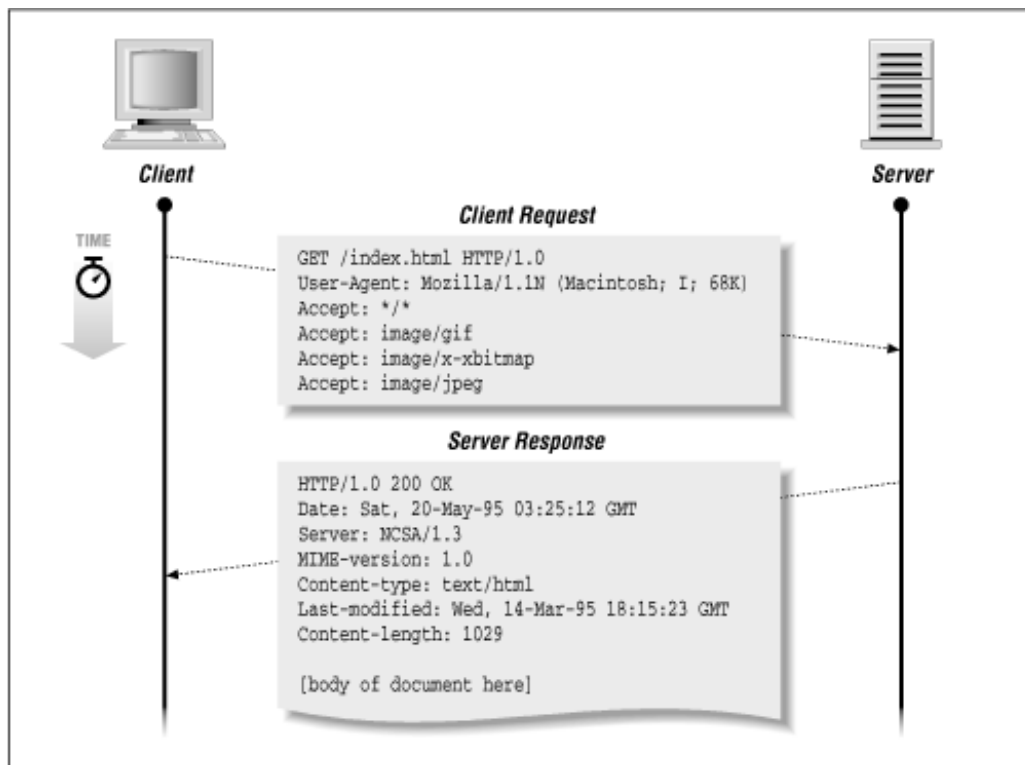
Client

Server

TIME

Client Request

GET /index.html HTTP/1.0
User-Agent: Mozilla/1.1N (Macintosh; I; 68K]
Accept: */*
Accept: image/gif
Accept: image/x-xbitmap
Accept: image/jpeg

Server Response

HTTP/1.0 200 OK
Date: Sat, 20-May-95 03:25:12 GMT
Server: NCSA/1.3
MIME-version: 1.0
Content-type: text/html
Last-modified: Wed, 14-Mar-95 18:15:23 GMT
Content-length: 1029

[body of document here]